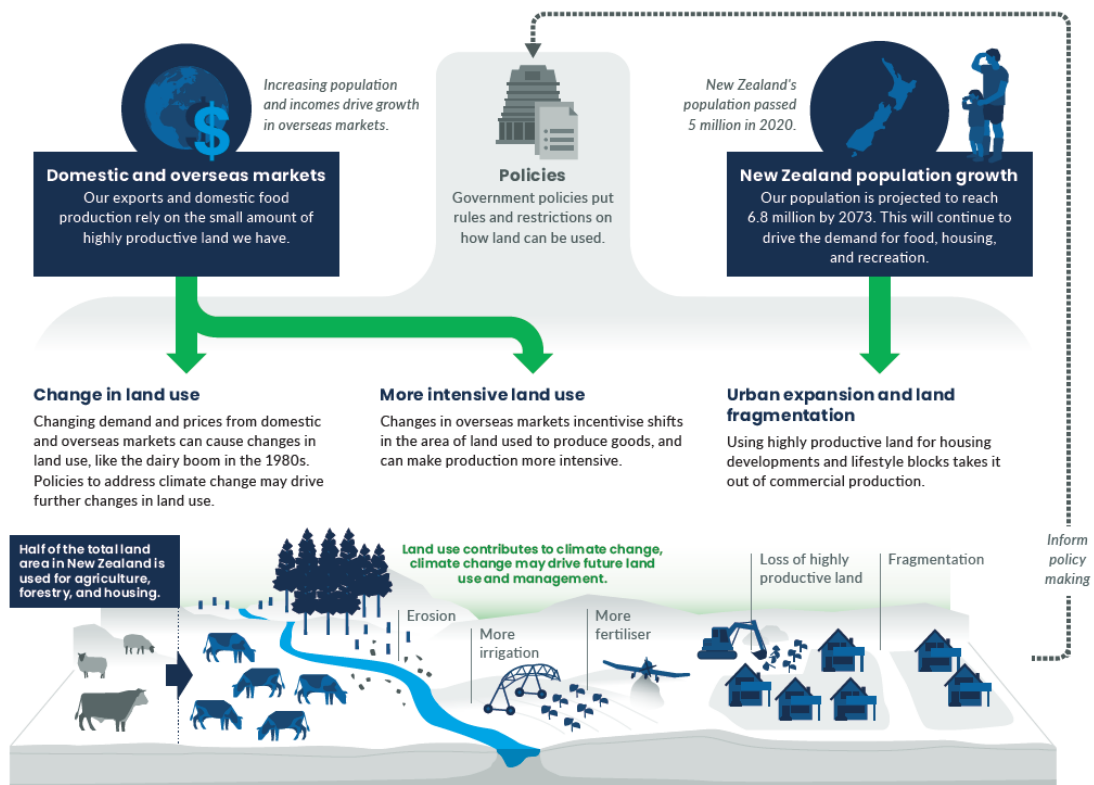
Increasing population and incomes drive growth in overseas markets.

Domestic and overseas markets
Our exports and domestic food production rely on the small amount of highly productive land we have.

Policies
Government policies put rules and restrictions on how land can be used.

New Zealand's population passed 5 million in 2020.

New Zealand population growth
Our population is projected to reach 6.8 million by 2073. This will continue to drive the demand for food, housing, and recreation.

Change in land use
Changing demand and prices from domestic and overseas markets can cause changes in land use, like the dairy boom in the 1980s. Policies to address climate change may drive further changes in land use.

More intensive land use
Changes in overseas markets incentivise shifts in the area of land used to produce goods, and can make production more intensive.

Urban expansion and land fragmentation
Using highly productive land for housing developments and lifestyle blocks takes it out of commercial production.

Half of the total land area in New Zealand is used for agriculture, forestry, and housing.

Land use contributes to climate change, climate change may drive future land use and management.

Erosion

More irrigation

More fertiliser

Loss of highly productive land

Fragmentation

Inform policy making